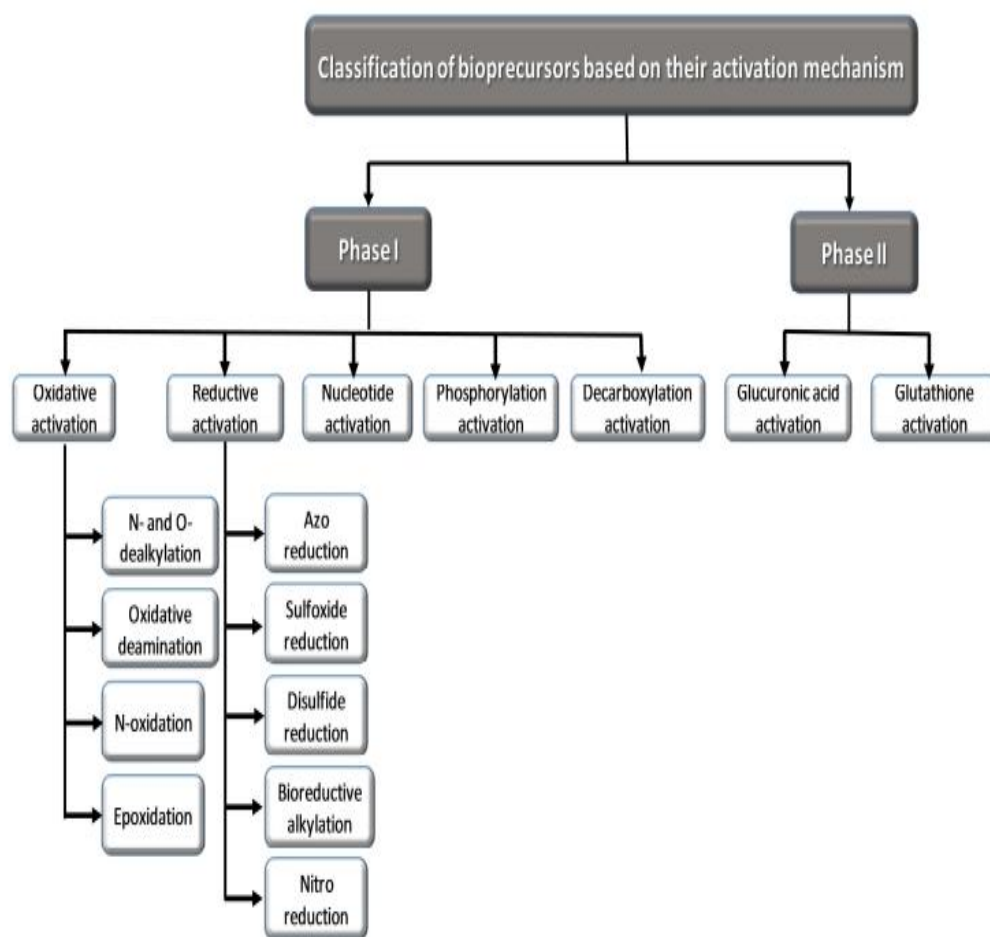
Classification of bioprecursors based on their activation mechanism

Phase I

Phase II

Oxidative activation

Reductive activation

Nucleotide activation

Phosphorylation activation

Decarboxylation activation

Glucuronic acid activation

Glutathione activation

N- and O-dealkylation

Oxidative deamination

N-oxidation

Epoxidation

Azo reduction

Sulfoxide reduction

Disulfide reduction

Bioreductive alkylation

Nitro reduction